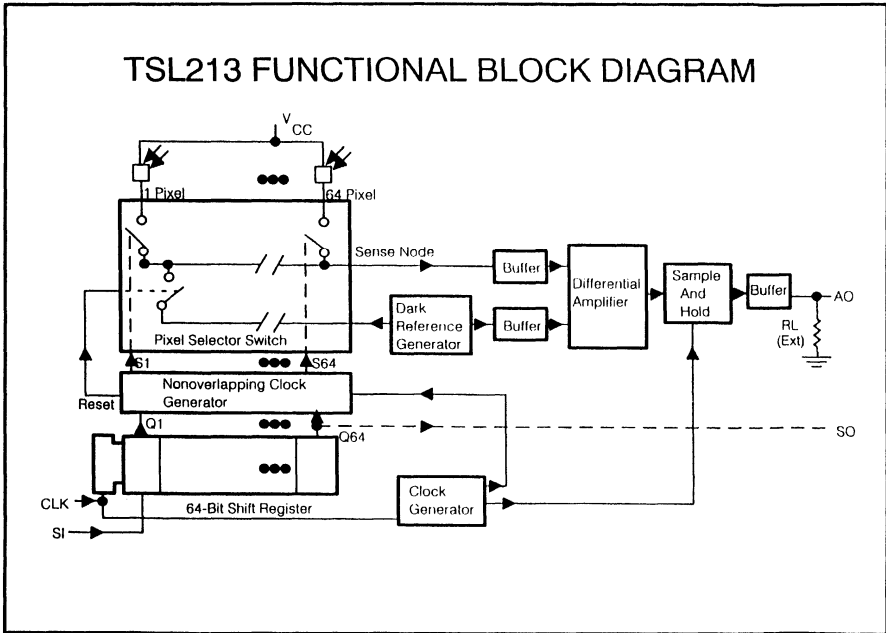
TSL213 FUNCTIONAL BLOCK DIAGRAM

$V_{CC}$

1 Pixel

64 Pixel

Sense Node

Buffer

Differential Amplifier

Sample And Hold

Buffer

AO

RL (Ext)

Dark Reference Generator

Buffer

Pixel Selector Switch

S1

S64

Nonoverlapping Clock Generator

Reset

Q1

Q64

SO

CLK

64-Bit Shift Register

Clock Generator

SI